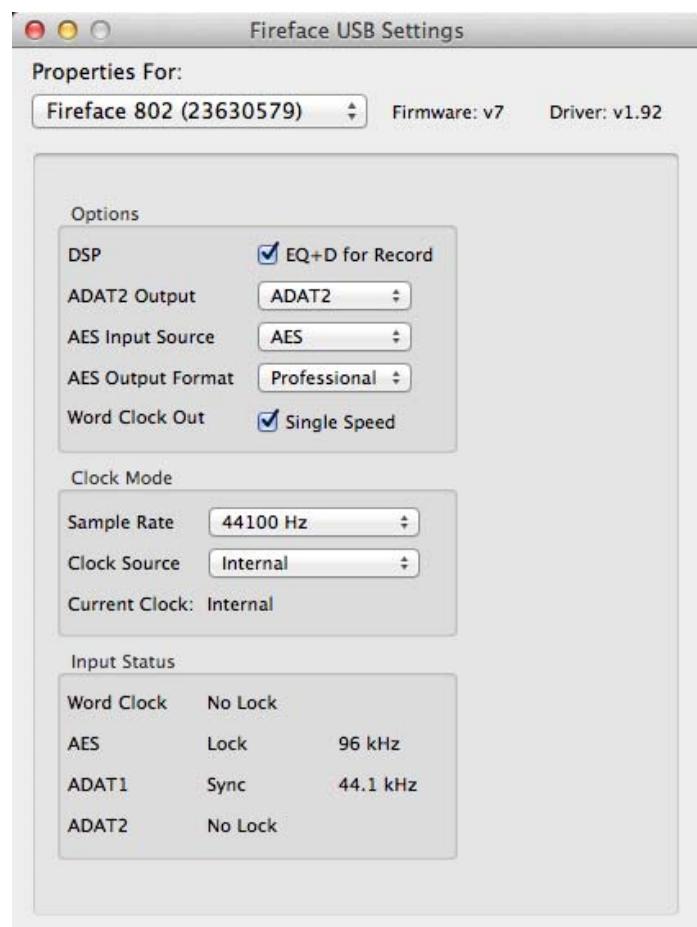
Fireface USB Settings

Properties For:

Fireface 802 (23630579)

Firmware: v7

Driver: v1.92

Options

DSP

EQ+D for Record

ADAT2 Output

ADAT2

AES Input Source

AES

AES Output Format

Professional

Word Clock Out

Single Speed

Clock Mode

Sample Rate

44100 Hz

Clock Source

Internal

Current Clock: Internal

Input Status

| | | |
|---|---|---|
| Word Clock | No Lock | |
| AES | Lock | 96 kHz |
| ADAT1 | Sync | 44.1 kHz |
| ADAT2 | No Lock | |